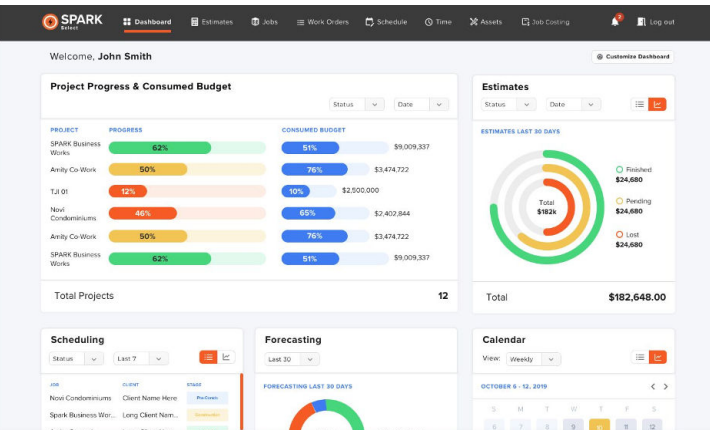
SPARK Select

Dashboard
Estimates
Jobs
Work Orders
Schedule
Time
Assets
Job Costing
2
Log out

Welcome, John Smith

Customize Dashboard

Project Progress & Consumed Budget

Status
Date

| PROJECT | PROGRESS | CONSUMED BUDGET | |
|---|---|---|---|
| SPARK Business Works | 62% | 51% | $9,009,337 |
| Amity Co-Work | 50% | 76% | $3,474,722 |
| TJI 01 | 12% | 10% | $2,500,000 |
| Novi Condominiums | 46% | 65% | $2,402,844 |
| Amity Co-Work | 50% | 76% | $3,474,722 |
| SPARK Business Works | 62% | 51% | $9,009,337 |

Total Projects 12

Estimates

Status
Date

ESTIMATES LAST 30 DAYS

Total
$182k

Finished
$24,680

Pending
$24,680

Lost
$24,680

Total $182,648.00

Scheduling

Status
Last 7

| JOB | CLIENT | STAGE |
|---|---|---|
| Novi Condominiums | Client Name Here | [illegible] |
| Spark Business Wor... | Long Client Nam... | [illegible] |

Forecasting

Last 30

FORECASTING LAST 30 DAYS

Calendar

View: Weekly

OCTOBER 6 - 12, 2019

S M T W T F S